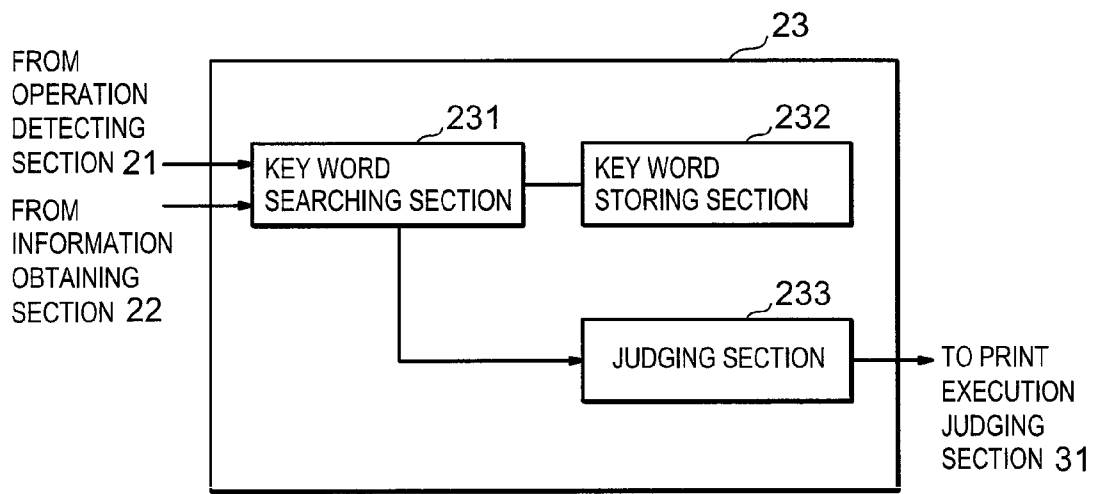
23

FROM OPERATION DETECTING SECTION 21

FROM INFORMATION OBTAINING SECTION 22

231

KEY WORD SEARCHING SECTION

232

KEY WORD STORING SECTION

233

JUDGING SECTION

TO PRINT EXECUTION JUDGING SECTION 31